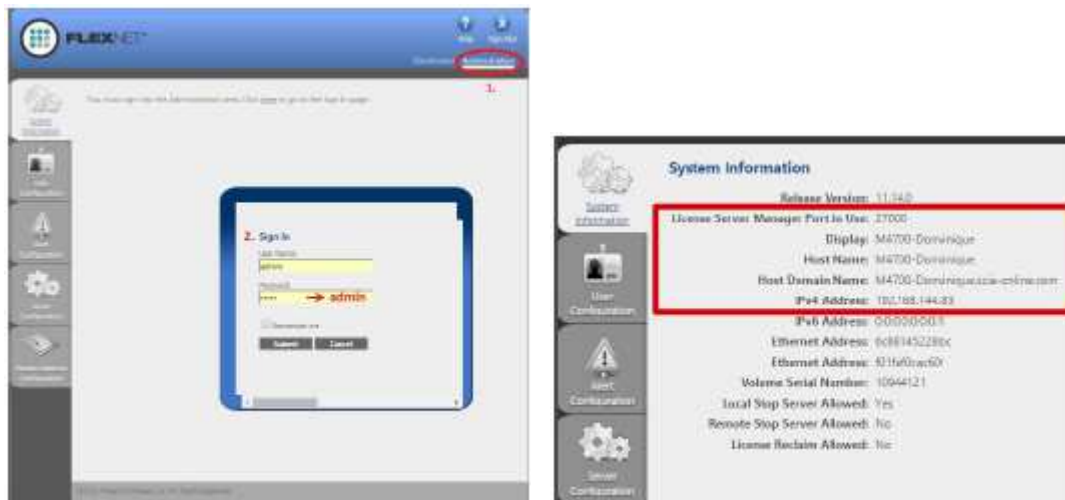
FLEXNET

Help Sign Out

Dashboard Administration

1.

You must sign into the Administration area. Click here to go to the Sign In page.

System Information

User Configuration

Alert Configuration

Server Configuration

Vendor Daemon Configuration

2. Sign In

User Name
admin

Password
••••• → admin

Remember me

Submit Cancel

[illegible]

System Information

Release Version: 11.14.0

License Server Manager Port In Use: 27000

Display: M4700-Dominique

Host Name: M4700-Dominique

Host Domain Name: M4700-Dominique.ccw-online.com

IPv4 Address: 192.168.144.83

IPv6 Address: 0:0:0:0:0:0:0:1

Ethernet Address: 6c0b1452280c

Ethernet Address: f01faf0cac60r

Volume Serial Number: 10944121

Local Stop Server Allowed: Yes

Remote Stop Server Allowed: No

License Reclaim Allowed: No

System Information

User Configuration

Alert Configuration

Server Configuration